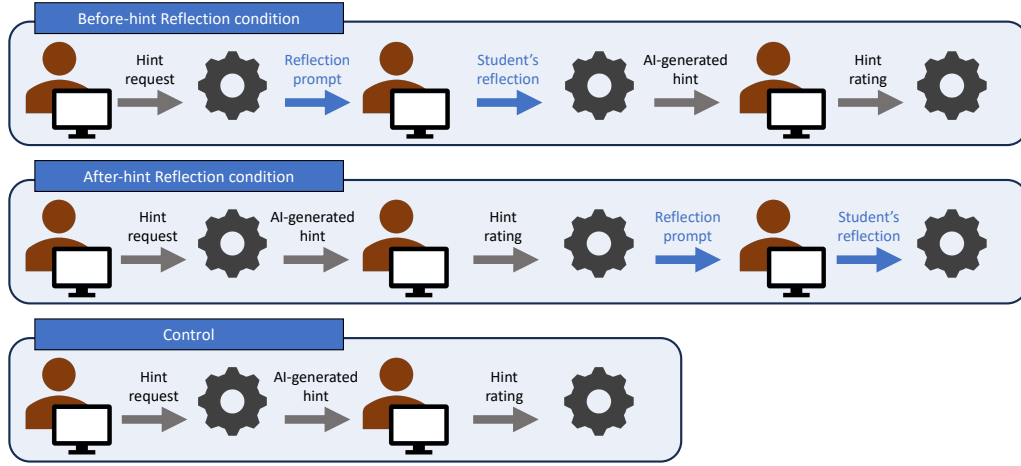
Before-hint Reflection condition

Hint request

Reflection prompt

Student's reflection

AI-generated hint

Hint rating

After-hint Reflection condition

Hint request

AI-generated hint

Hint rating

Reflection prompt

Student's reflection

Control

Hint request

AI-generated hint

Hint rating